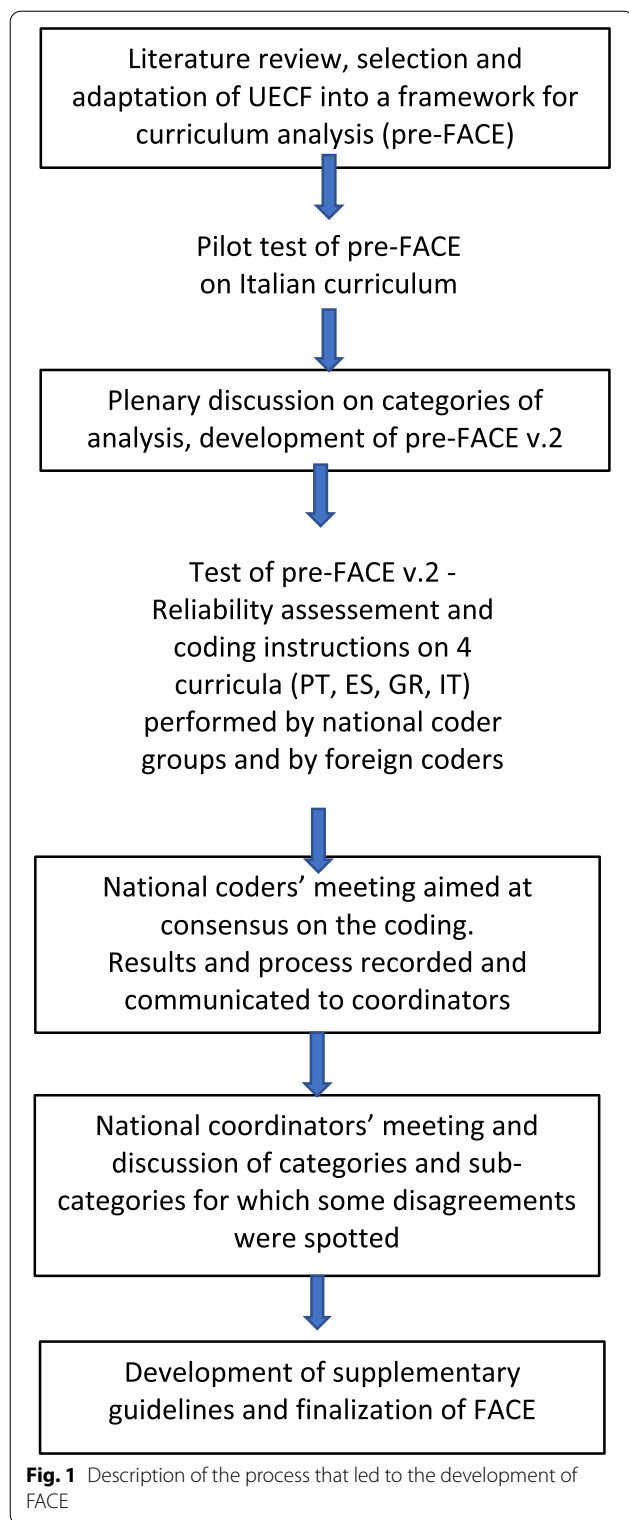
Literature review, selection and adaptation of UECF into a framework for curriculum analysis (pre-FACE)

Pilot test of pre-FACE on Italian curriculum

Plenary discussion on categories of analysis, development of pre-FACE v.2

Test of pre-FACE v.2 - Reliability assessement and coding instructions on 4 curricula (PT, ES, GR, IT) performed by national coder groups and by foreign coders

National coders' meeting aimed at consensus on the coding. Results and process recorded and communicated to coordinators

National coordinators' meeting and discussion of categories and sub-categories for which some disagreements were spotted

Development of supplementary guidelines and finalization of FACE

**Fig. 1** Description of the process that led to the development of FACE